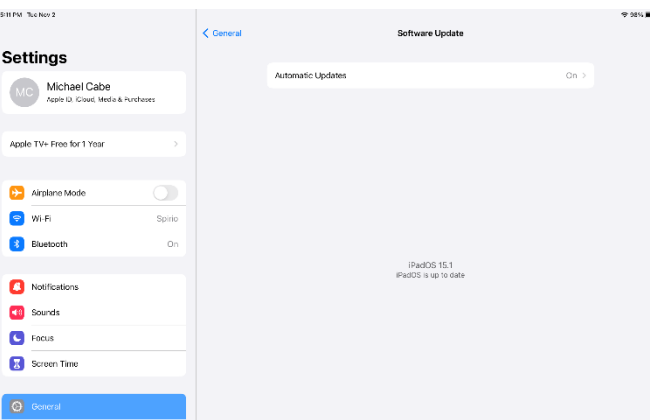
5:11 PM Tue Nov 2

98%

Settings

MC

Michael Cabe

Apple ID, iCloud, Media & Purchases

Apple TV+ Free for 1 Year

Airplane Mode

Wi-Fi

Spirio

Bluetooth

On

Notifications

Sounds

Focus

Screen Time

General

< General

Software Update

Automatic Updates

On >

iPadOS 15.1

iPadOS is up to date